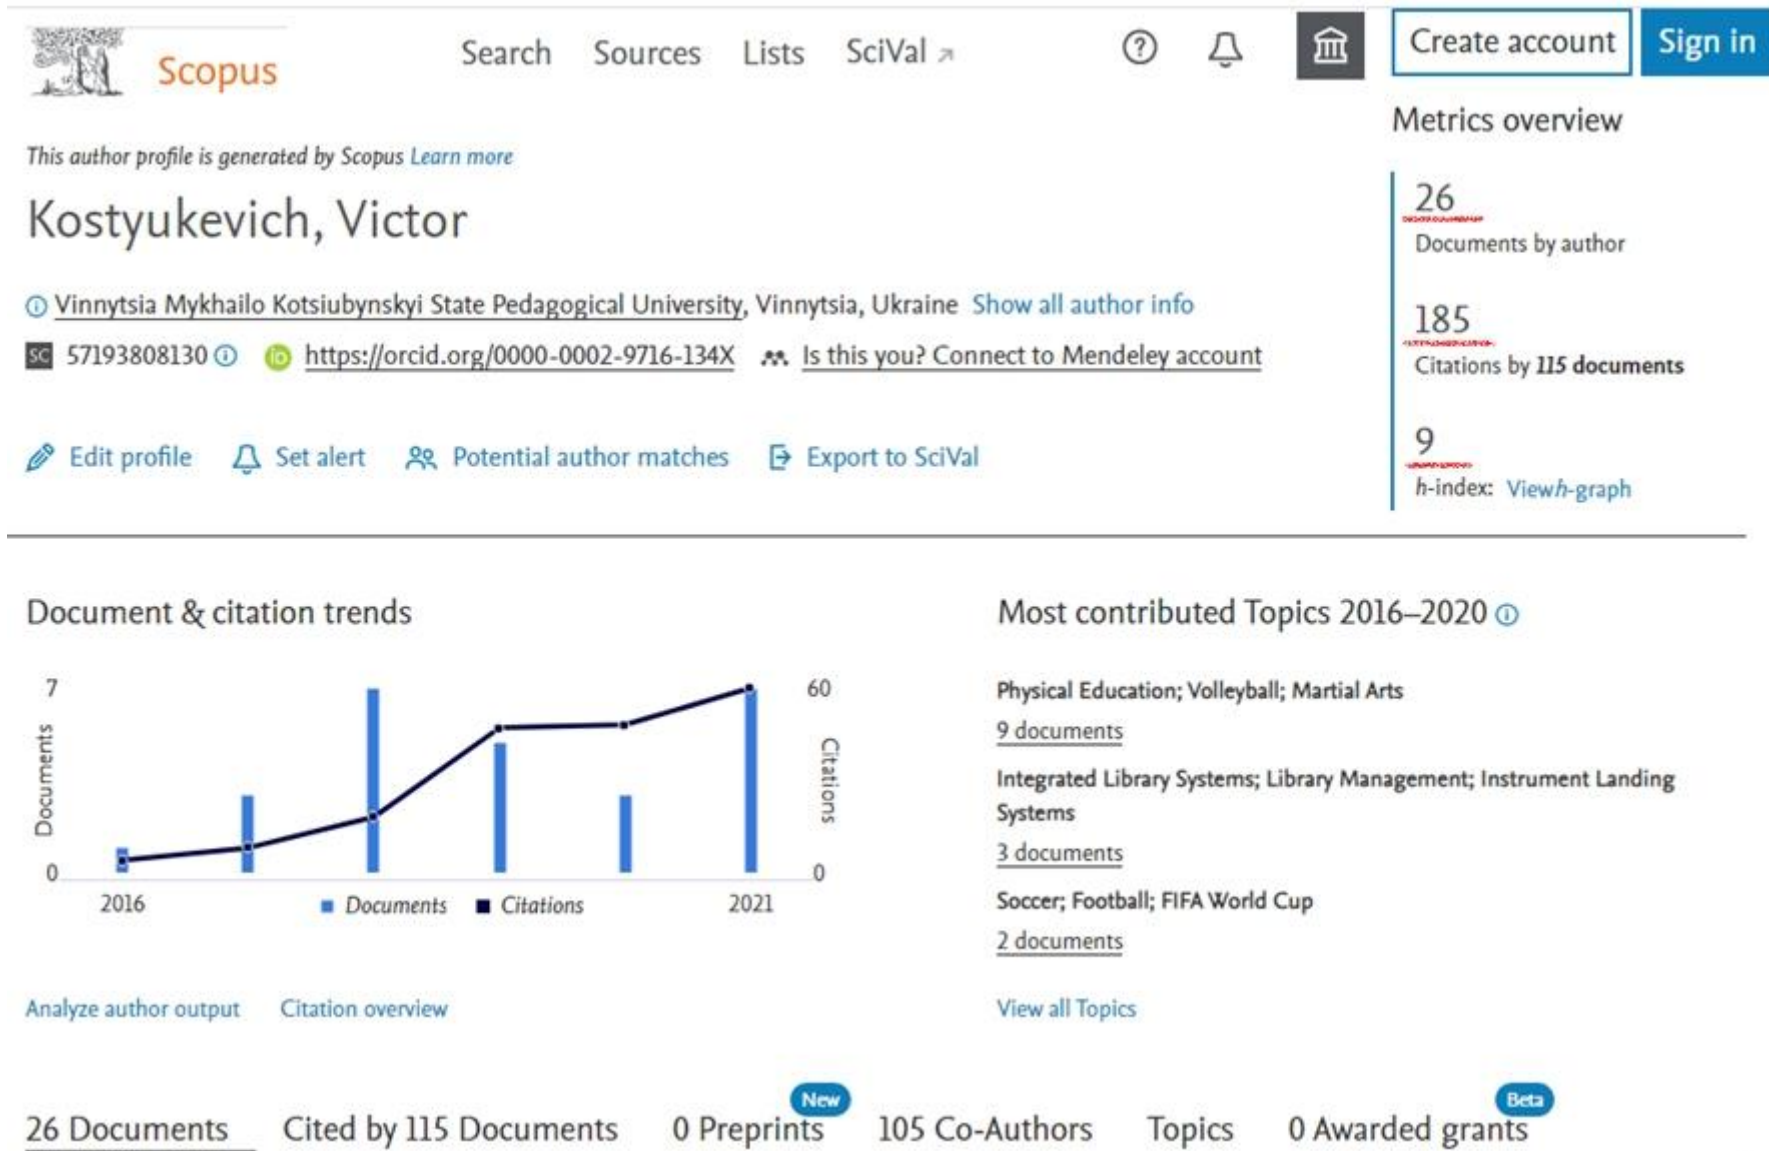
Scopus

Search Sources Lists SciVal ↗

Create account Sign in

This author profile is generated by Scopus Learn more

Kostyukevich, Victor

Vinnytsia Mykhailo Kotsiubynskyi State Pedagogical University, Vinnytsia, Ukraine Show all author info

SC 57193808130 https://orcid.org/0000-0002-9716-134X Is this you? Connect to Mendeley account

Edit profile Set alert Potential author matches Export to SciVal

Metrics overview

26
Documents by author

185
Citations by 115 documents

9
h-index: View h-graph

Document & citation trends

7
Documents
0
2016
Documents Citations
2021
60
Citations
0

Analyze author output Citation overview

Most contributed Topics 2016–2020

Physical Education; Volleyball; Martial Arts
9 documents

Integrated Library Systems; Library Management; Instrument Landing Systems
3 documents

Soccer; Football; FIFA World Cup
2 documents

View all Topics

26 Documents Cited by 115 Documents New 0 Preprints 105 Co-Authors Topics Beta 0 Awarded grants